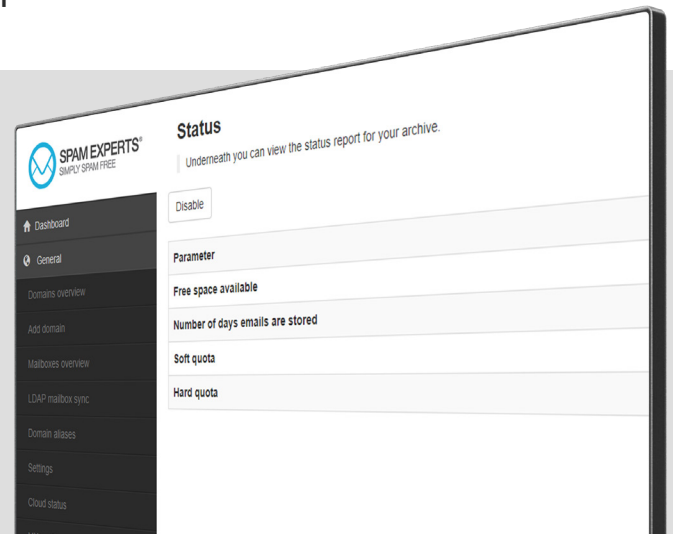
SPAM EXPERTS®
SIMPLY SPAM FREE

Dashboard
General
Domains overview
Add domain
Mailboxes overview
LDAP mailbox sync
Domain aliases
Settings
Cloud status

Status
Underneath you can view the status report for your archive.

Disable

Parameter
Free space available
Number of days emails are stored
Soft quota
Hard quota